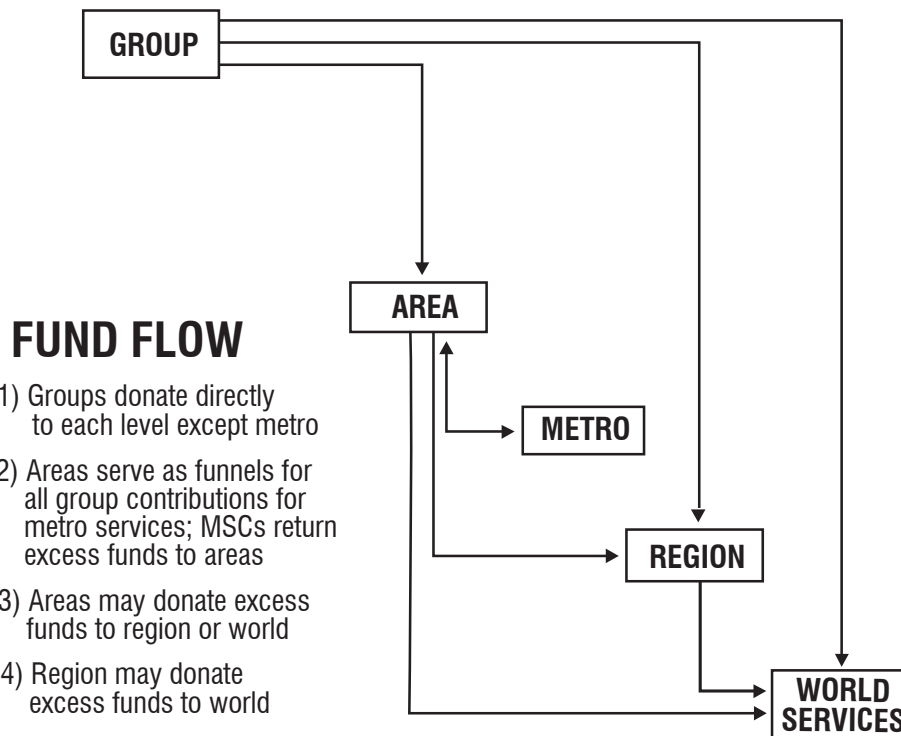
GROUP

AREA

METRO

REGION

WORLD SERVICES

FUND FLOW

1) Groups donate directly to each level except metro

2) Areas serve as funnels for all group contributions for metro services; MSCs return excess funds to areas

3) Areas may donate excess funds to region or world

4) Region may donate excess funds to world